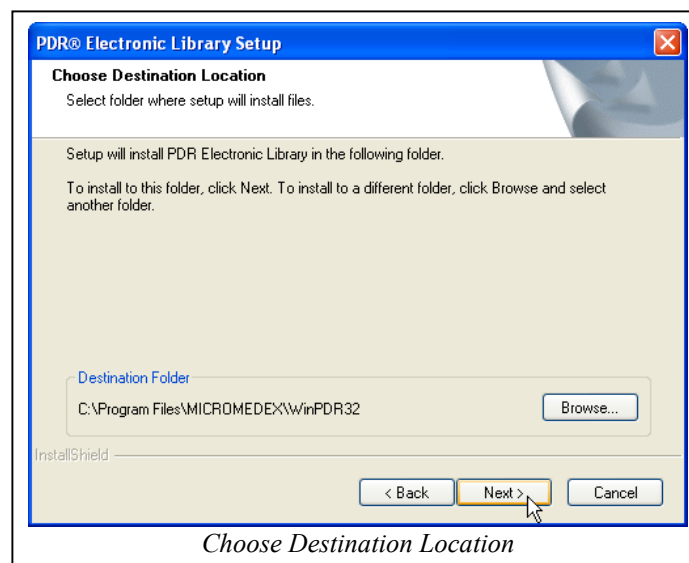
PDR® Electronic Library Setup

Choose Destination Location

Select folder where setup will install files.

Setup will install PDR Electronic Library in the following folder.

To install to this folder, click Next. To install to a different folder, click Browse and select another folder.

Destination Folder

C:\Program Files\MICROMEDEX\WinPDR32

Browse...

InstallShield

< Back

Next >

Cancel

Choose Destination Location